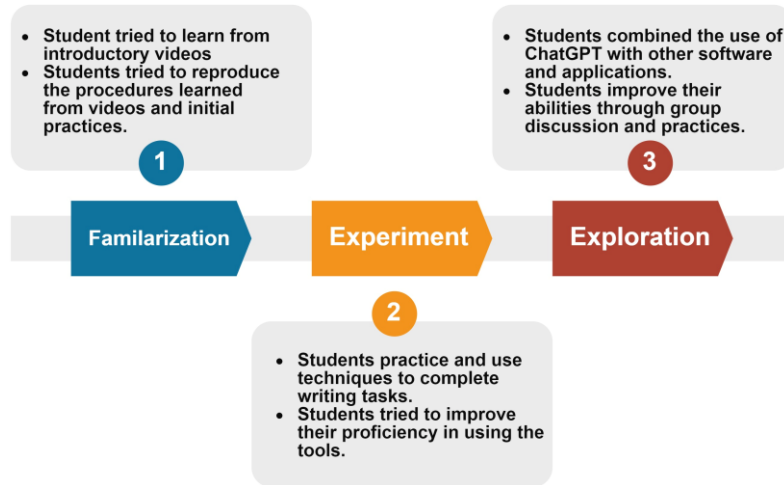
- Student tried to learn from introductory videos
- Students tried to reproduce the procedures learned from videos and initial practices.

1

- Students combined the use of ChatGPT with other software and applications.
- Students improve their abilities through group discussion and practices.

3

Familarization

Experiment

Exploration

2

- Students practice and use techniques to complete writing tasks.
- Students tried to improve their proficiency in using the tools.